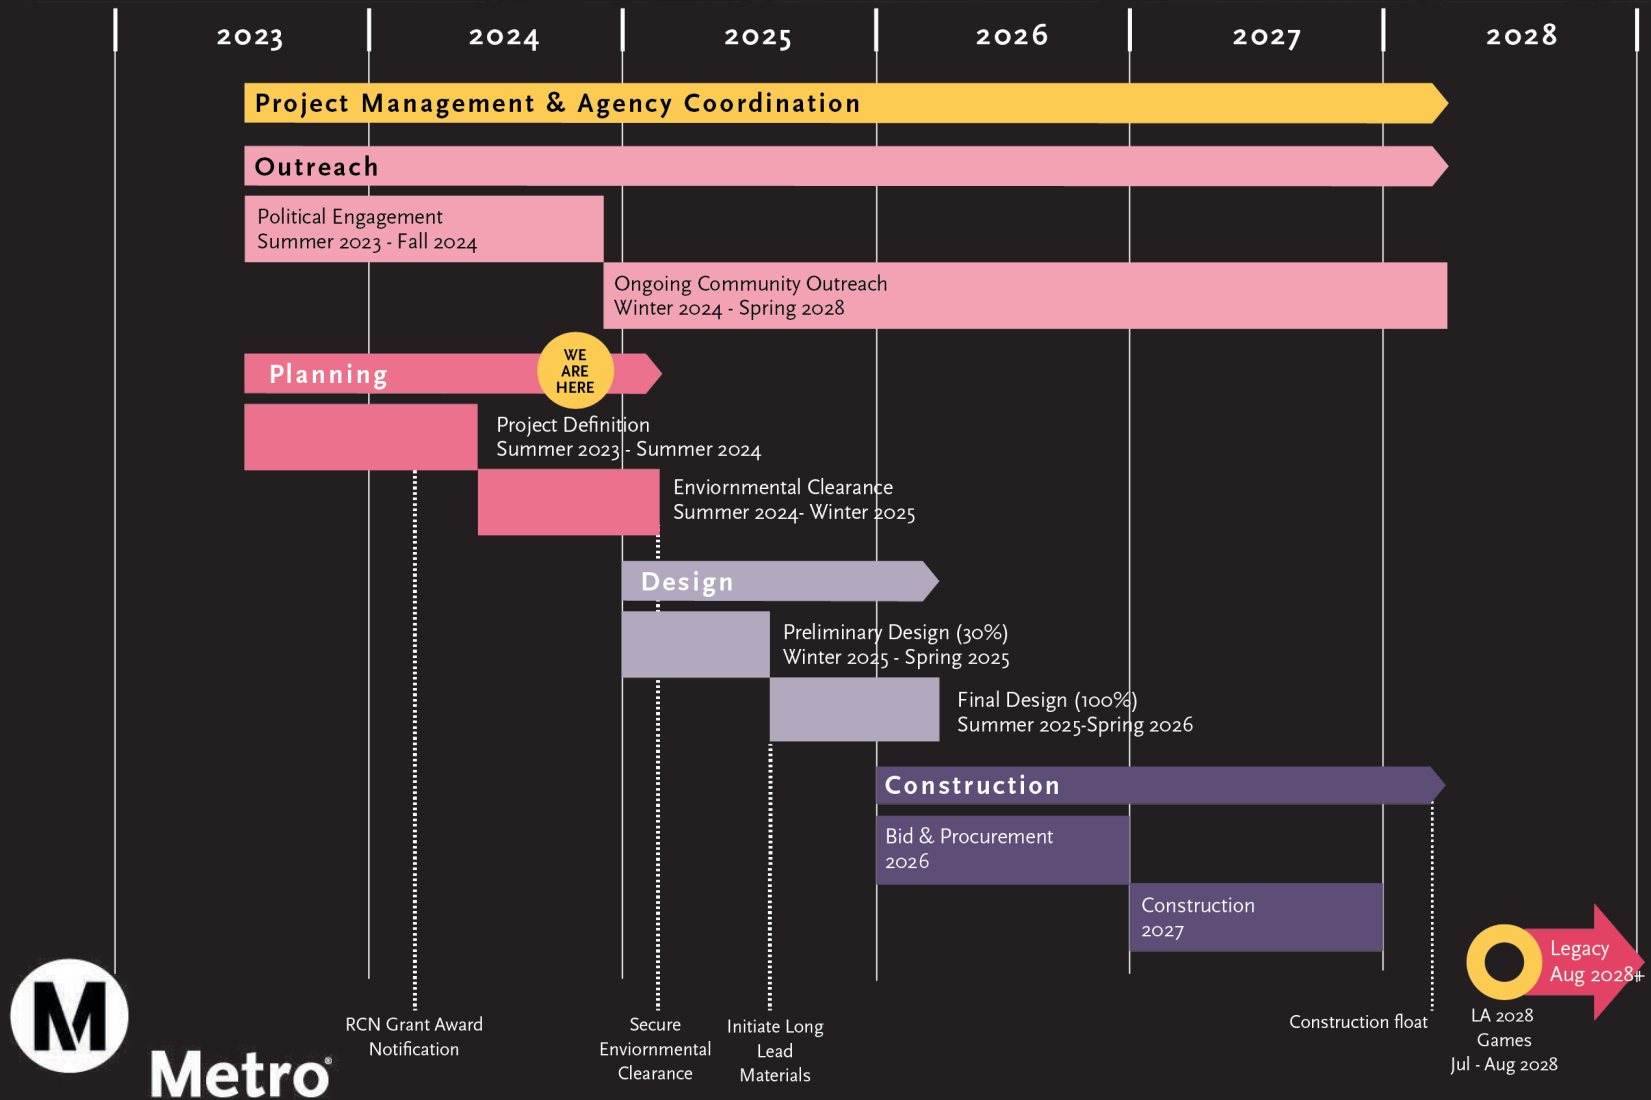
2023 2024 2025 2026 2027 2028

Project Management & Agency Coordination

Outreach

Political Engagement
Summer 2023 - Fall 2024

Ongoing Community Outreach
Winter 2024 - Spring 2028

Planning

WE ARE HERE

Project Definition
Summer 2023 - Summer 2024

Enviornmental Clearance
Summer 2024- Winter 2025

Design

Preliminary Design (30%)
Winter 2025 - Spring 2025

Final Design (100%)
Summer 2025-Spring 2026

Construction

Bid & Procurement
2026

Construction
2027

Legacy
Aug 2028+

M

Metro®

RCN Grant Award Notification

Secure Enviornmental Clearance

Initiate Long Lead Materials

Construction float

LA 2028 Games
Jul - Aug 2028